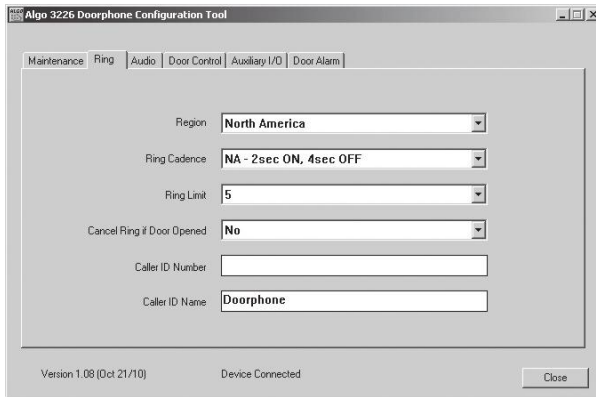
Algo 3226 Doorphone Configuration Tool

Maintenance | Ring | Audio | Door Control | Auxiliary I/O | Door Alarm

Region North America

Ring Cadence NA - 2sec ON, 4sec OFF

Ring Limit 5

Cancel Ring if Door Opened No

Caller ID Number

Caller ID Name Doorphone

Version 1.08 (Oct 21/10) Device Connected Close